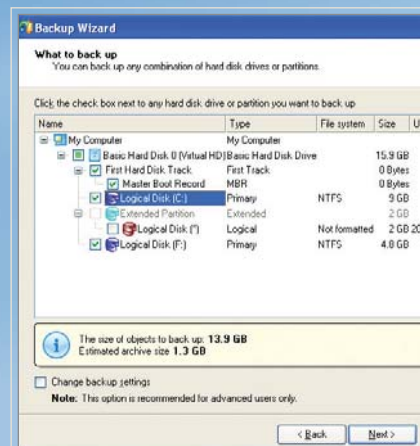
Backup Wizard

What to back up
You can back up any combination of hard disk drives or partitions.

Click the check box next to any hard disk drive or partition you want to back up

| Name | Type | File system | Size | U |
|---|---|---|---|---|
| My Computer | My Computer | | | |
| Basic Hard Disk 0 (Virtual HD) | Basic Hard Disk Drive | | 15.9 GB | |
| First Hard Disk Track | First Track | | 0 Bytes | |
| Master Boot Record | MBR | | 0 Bytes | |
| Logical Disk (C:) | Primary | NTFS | 9 GB | |
| Extended Partition | Extended | | 2 GB | |
| Logical Disk (*) | Logical | Not formatted | 2 GB | 20 |
| Logical Disk (F:) | Primary | NTFS | 4.0 GB | |

The size of objects to back up: 13.9 GB
Estimated archive size 1.3 GB

Change backup settings
Note: This option is recommended for advanced users only.

< Back
Next >